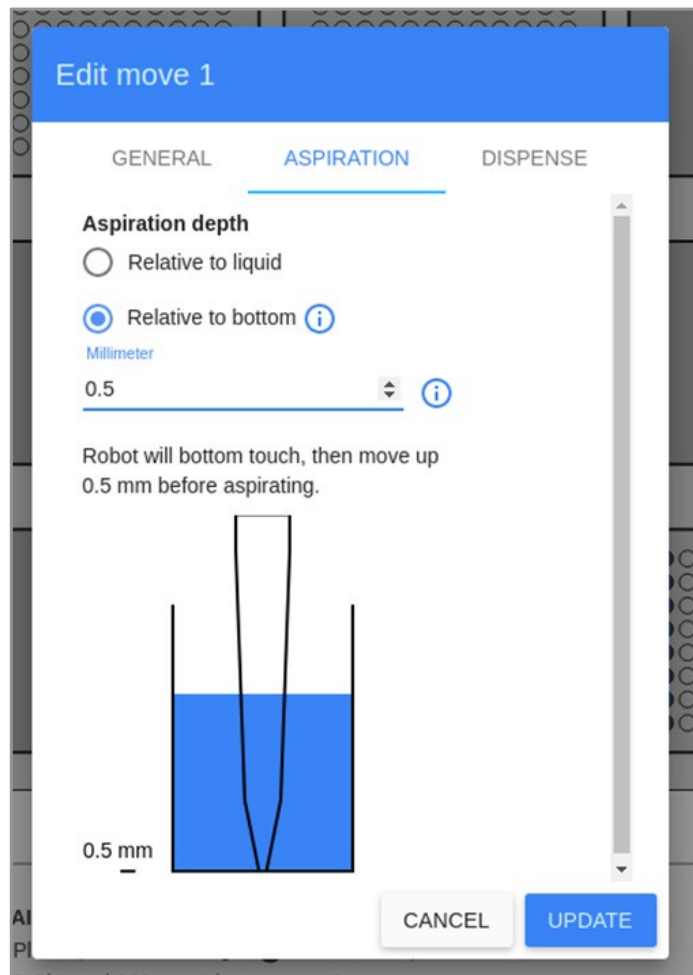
Edit move 1

GENERAL ASPIRATION DISPENSE

Aspiration depth

Relative to liquid

Relative to bottom

Millimeter

0.5

Robot will bottom touch, then move up 0.5 mm before aspirating.

0.5 mm

CANCEL UPDATE